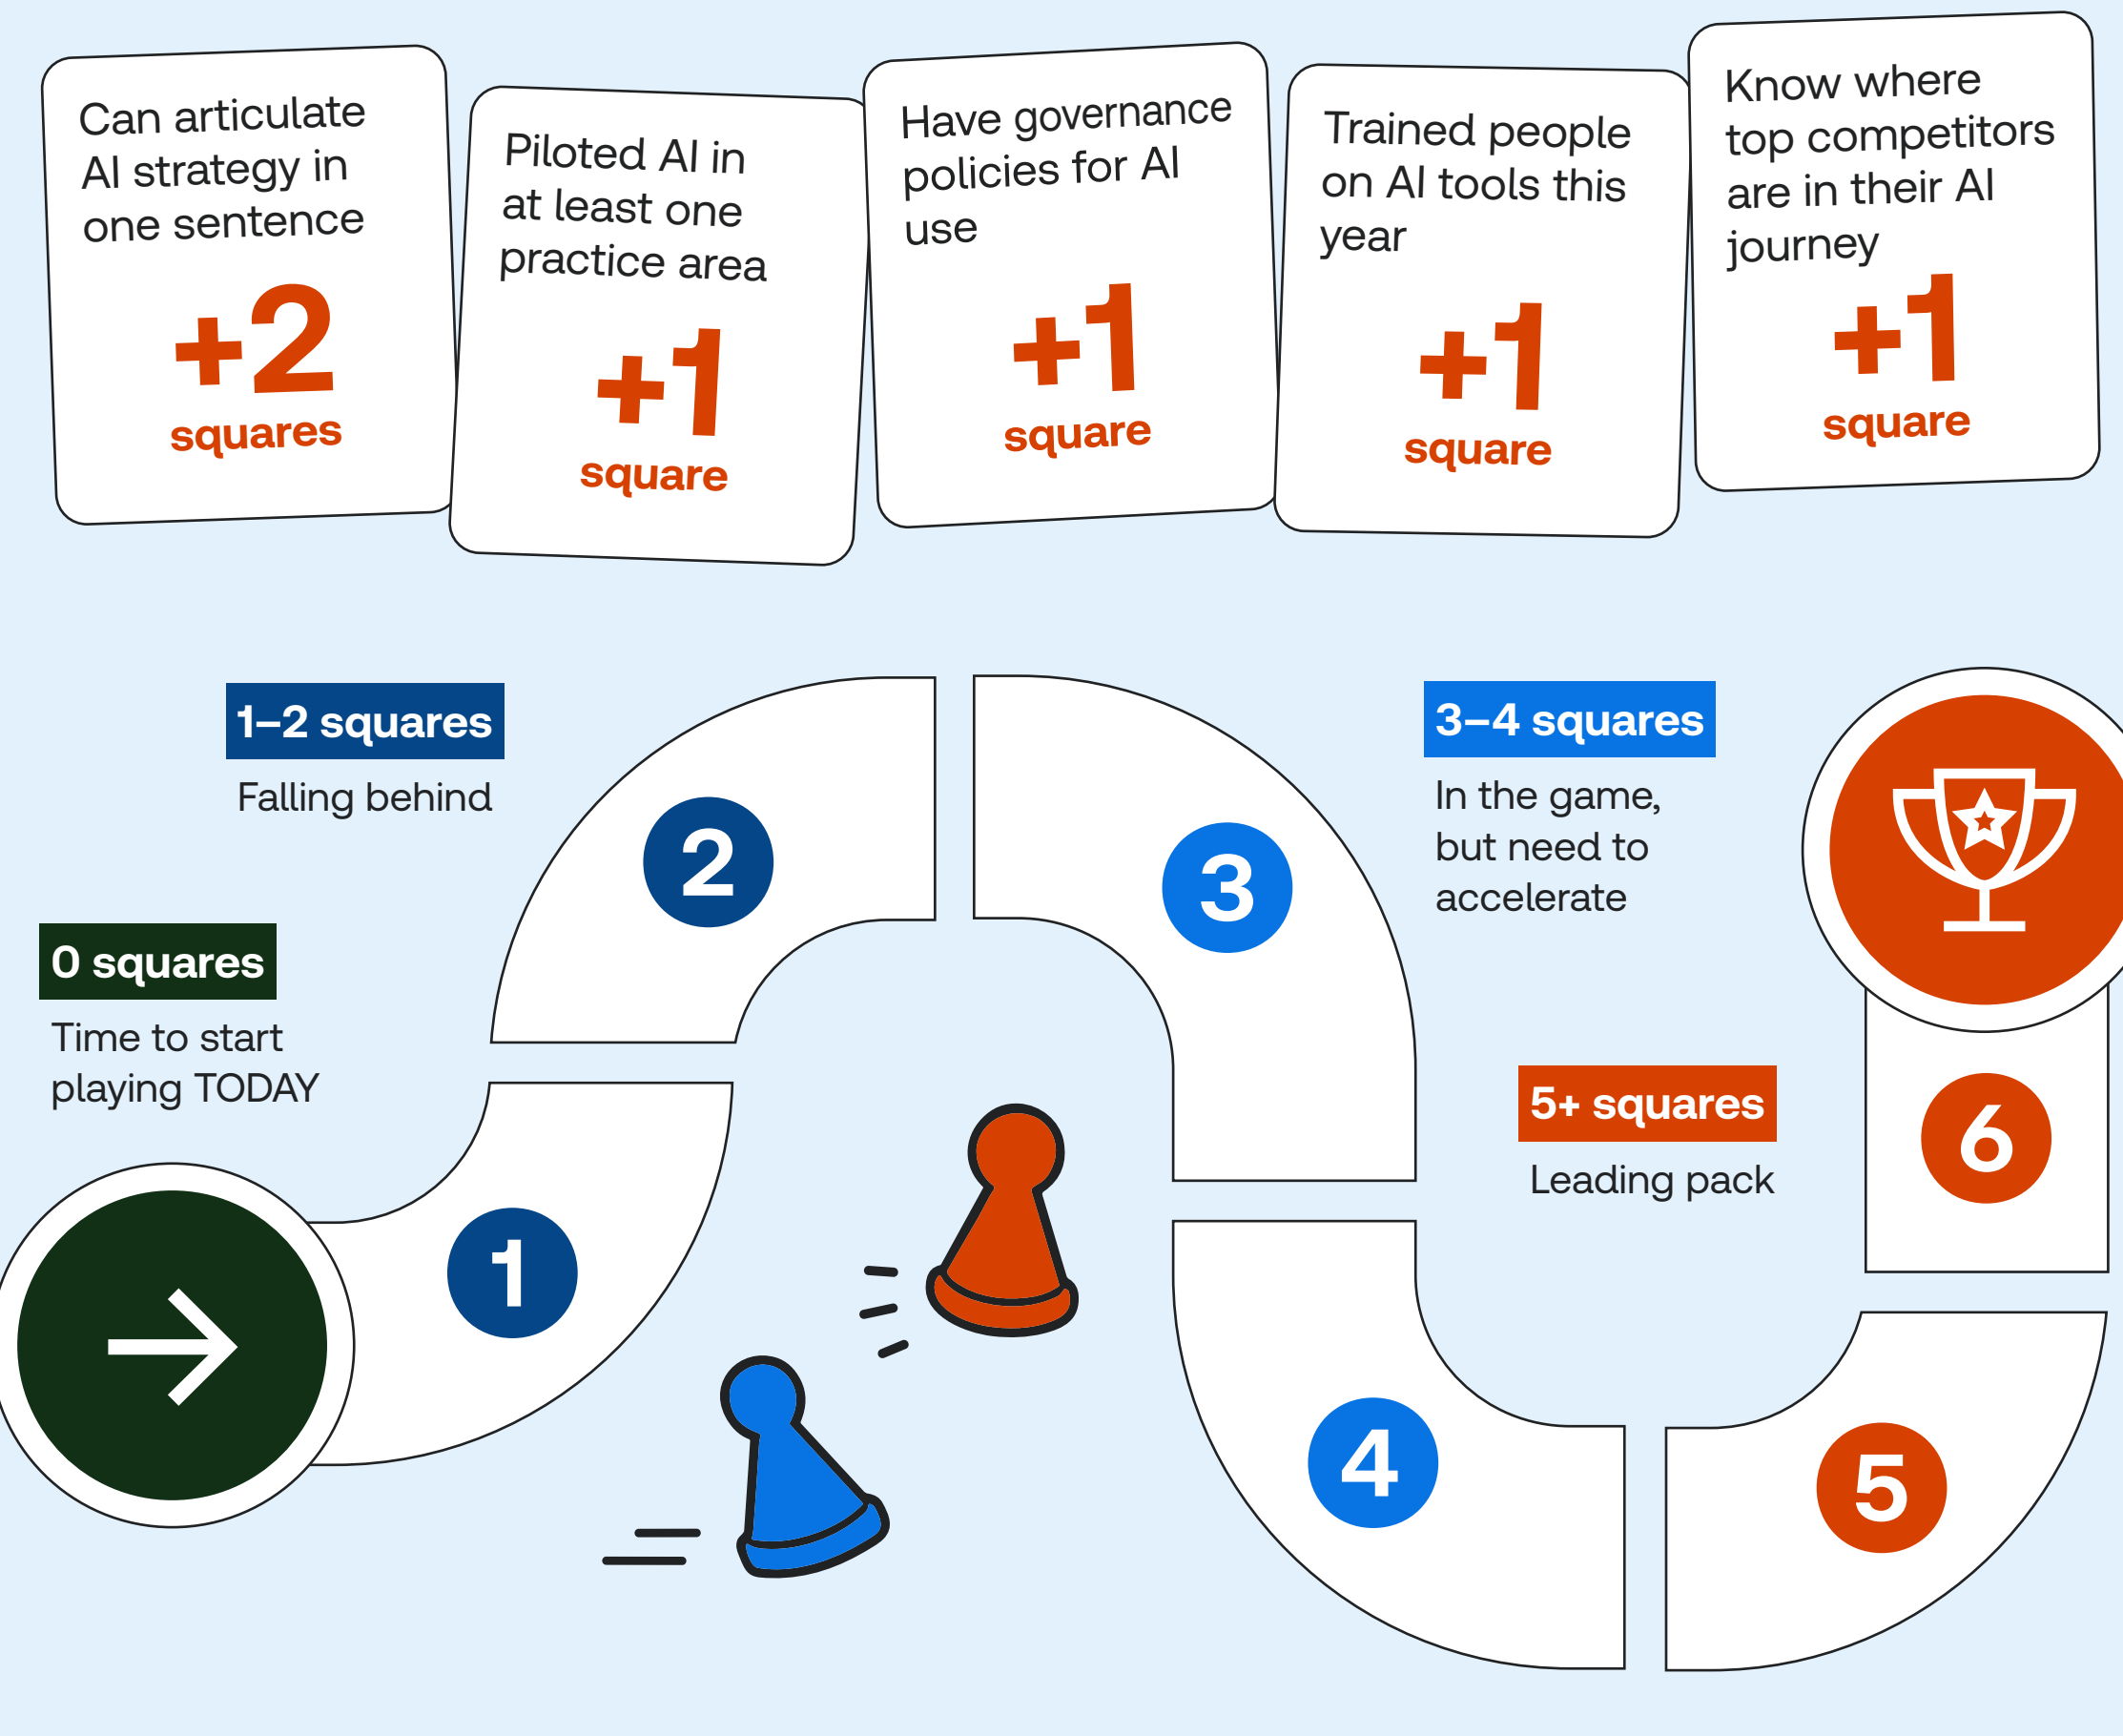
Can articulate AI strategy in one sentence

+2

squares

Piloted AI in at least one practice area

+1

square

Have governance policies for AI use

+1

square

Trained people on AI tools this year

+1

square

Know where top competitors are in their AI journey

+1

square

1–2 squares

Falling behind

3–4 squares

In the game, but need to accelerate

0 squares

Time to start playing TODAY

5+ squares

Leading pack

2

3

1

6

4

5